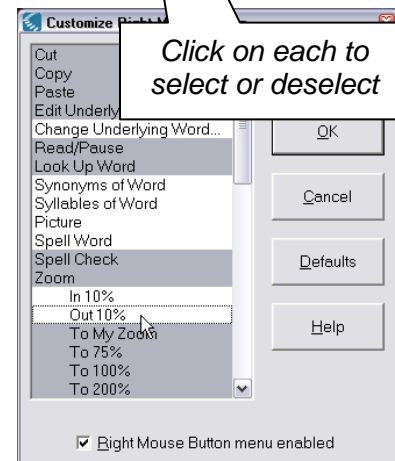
Customize Right M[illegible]

Click on each to select or deselect

Cut
Copy
Paste
Edit Underly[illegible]
Change Underlying Word...
Read/Pause
Look Up Word
Synonyms of Word
Syllables of Word
Picture
Spell Word
Spell Check
Zoom
In 10%
Out 10%
To My Zoom
To 75%
To 100%
To 200%

OK

Cancel

Defaults

Help

☑ Right Mouse Button menu enabled